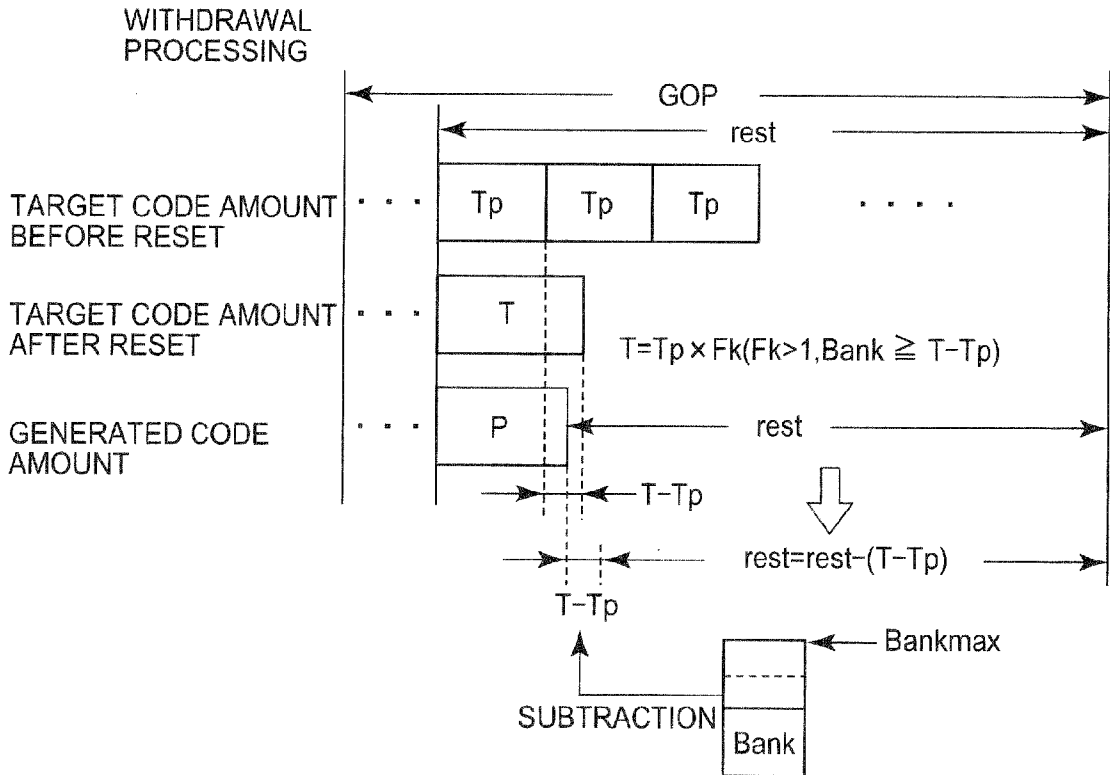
WITHDRAWAL PROCESSING

GOP

rest

TARGET CODE AMOUNT BEFORE RESET

· · ·

Tp

Tp

Tp

· · · ·

TARGET CODE AMOUNT AFTER RESET

· · ·

T

$T=Tp \times Fk(Fk>1, Bank \geqq T-Tp)$

GENERATED CODE AMOUNT

· · ·

P

rest

T−Tp

rest=rest−(T−Tp)

T−Tp

Bankmax

SUBTRACTION

Bank